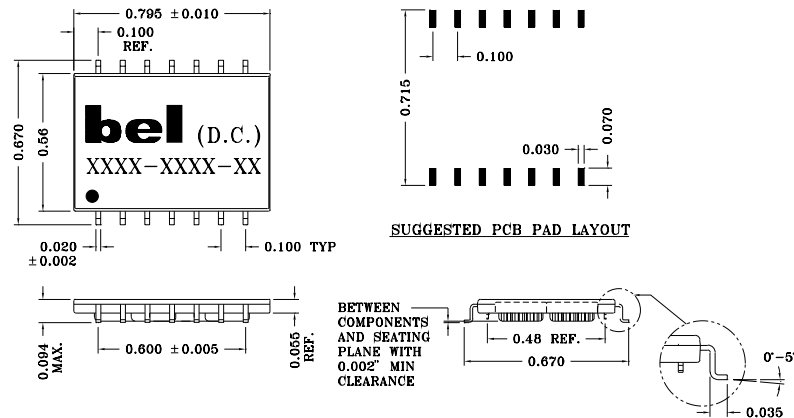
0.795 ±0.010

0.100 REF.

0.670

0.56

bel (D.C.)

XXXX-XXXX-XX

0.020 ±0.002

0.100 TYP

0.100

0.715

0.070

0.030

SUGGESTED PCB PAD LAYOUT

0.094 MAX.

0.600 ±0.005

0.055 REF.

BETWEEN COMPONENTS AND SEATING PLANE WITH 0.002" MIN CLEARANCE

0.48 REF.

0.670

0°-5°

0.035